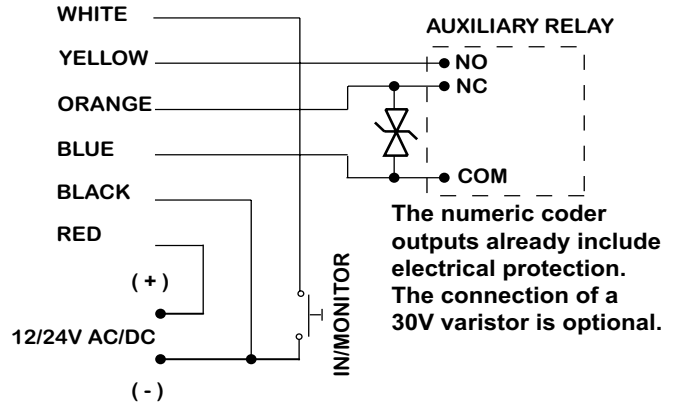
WHITE
YELLOW
ORANGE
BLUE
BLACK
RED
( + )
12/24V AC/DC
( - )
IN/MONITOR
AUXILIARY RELAY
NO
NC
COM

The numeric coder outputs already include electrical protection. The connection of a 30V varistor is optional.